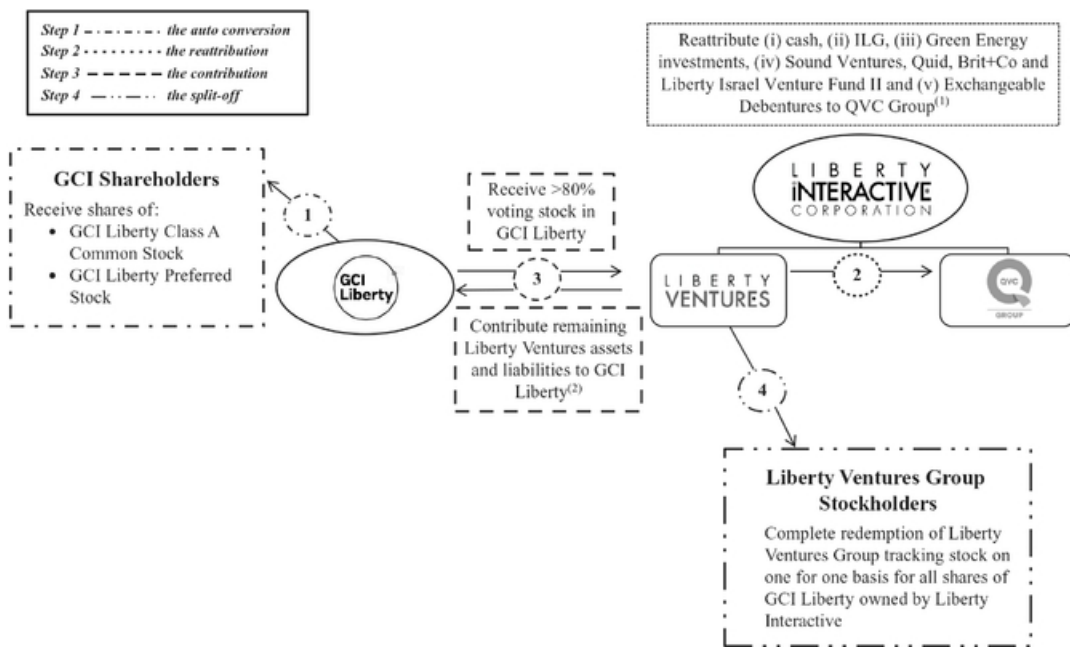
Step 1 the auto conversion
Step 2 the reattribution
Step 3 the contribution
Step 4 the split-off

Reattribute (i) cash, (ii) ILG, (iii) Green Energy investments, (iv) Sound Ventures, Quid, Brit+Co and Liberty Israel Venture Fund II and (v) Exchangeable Debentures to QVC Group$^{(1)}$

LIBERTY INTERACTIVE CORPORATION

GCI Shareholders

Receive shares of:
- GCI Liberty Class A Common Stock
- GCI Liberty Preferred Stock

1

GCI Liberty

Receive >80% voting stock in GCI Liberty

3

Contribute remaining Liberty Ventures assets and liabilities to GCI Liberty$^{(2)}$

LIBERTY VENTURES

2

QVC GROUP

4

Liberty Ventures Group Stockholders

Complete redemption of Liberty Ventures Group tracking stock on one for one basis for all shares of GCI Liberty owned by Liberty Interactive